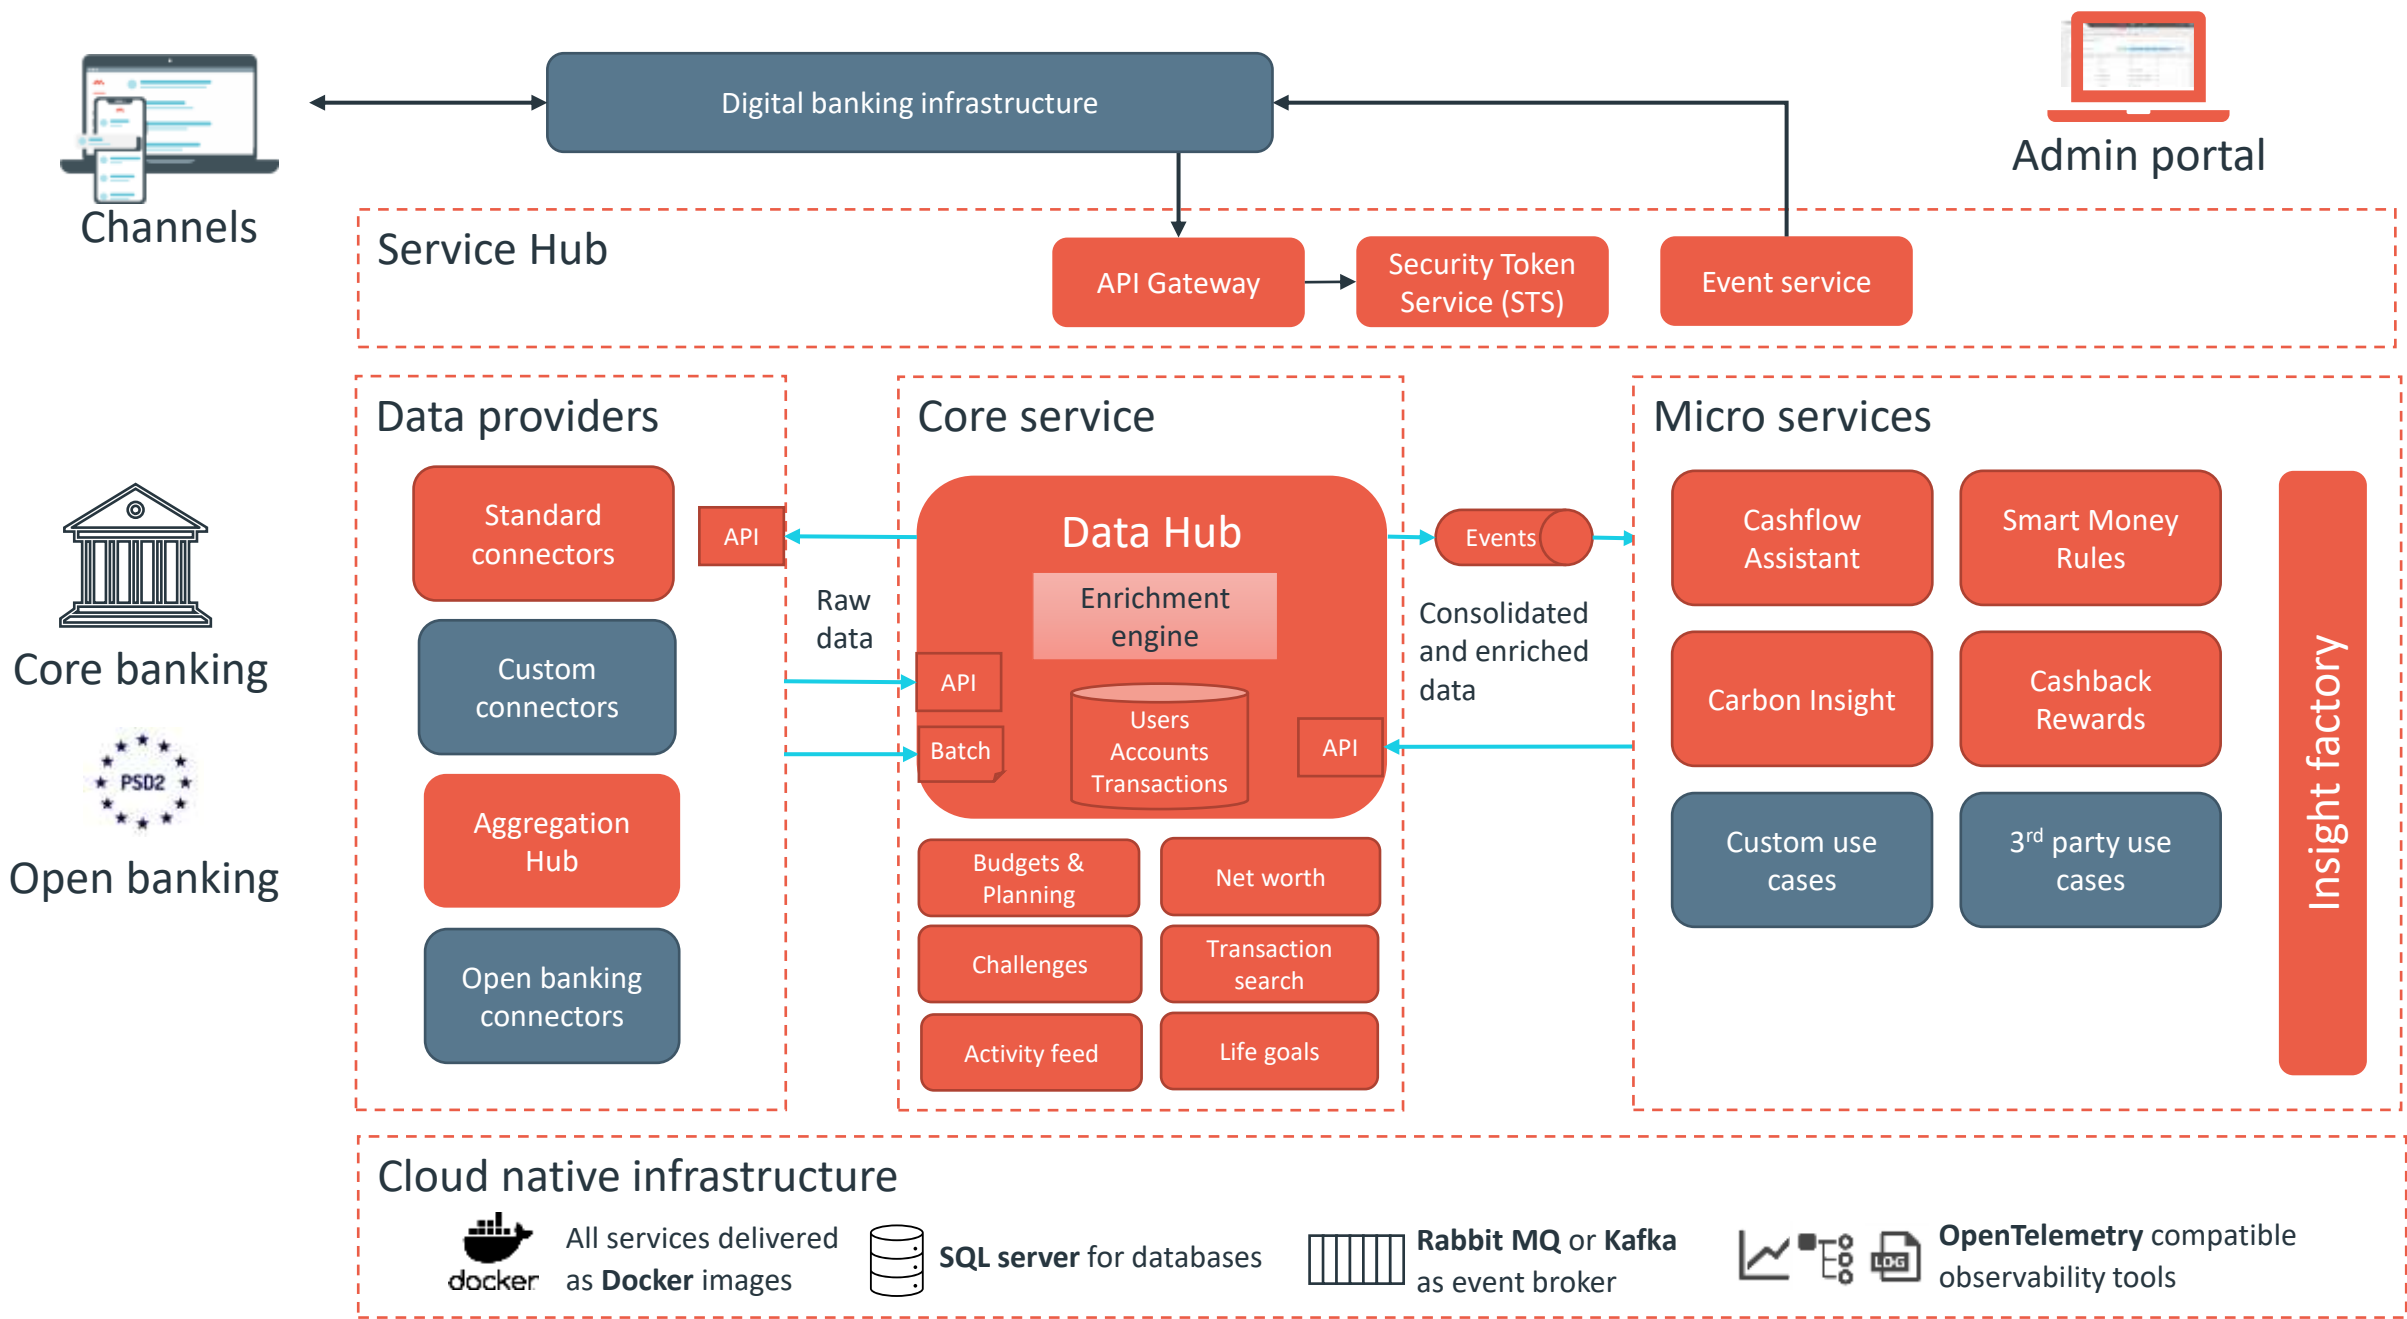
Channels

Digital banking infrastructure

Admin portal

Service Hub

API Gateway

Security Token Service (STS)

Event service

Data providers

Standard connectors

API

Custom connectors

Aggregation Hub

Open banking connectors

Core banking

PSD2

Open banking

Raw data

Core service

Data Hub

Enrichment engine

API

Batch

Users Accounts Transactions

API

Budgets & Planning

Net worth

Challenges

Transaction search

Activity feed

Life goals

Events

Consolidated and enriched data

Micro services

Cashflow Assistant

Smart Money Rules

Carbon Insight

Cashback Rewards

Custom use cases

$3^{rd}$ party use cases

Insight factory

Cloud native infrastructure

docker

All services delivered as **Docker** images

**SQL server** for databases

**Rabbit MQ** or **Kafka** as event broker

LOG

**OpenTelemetry** compatible observability tools